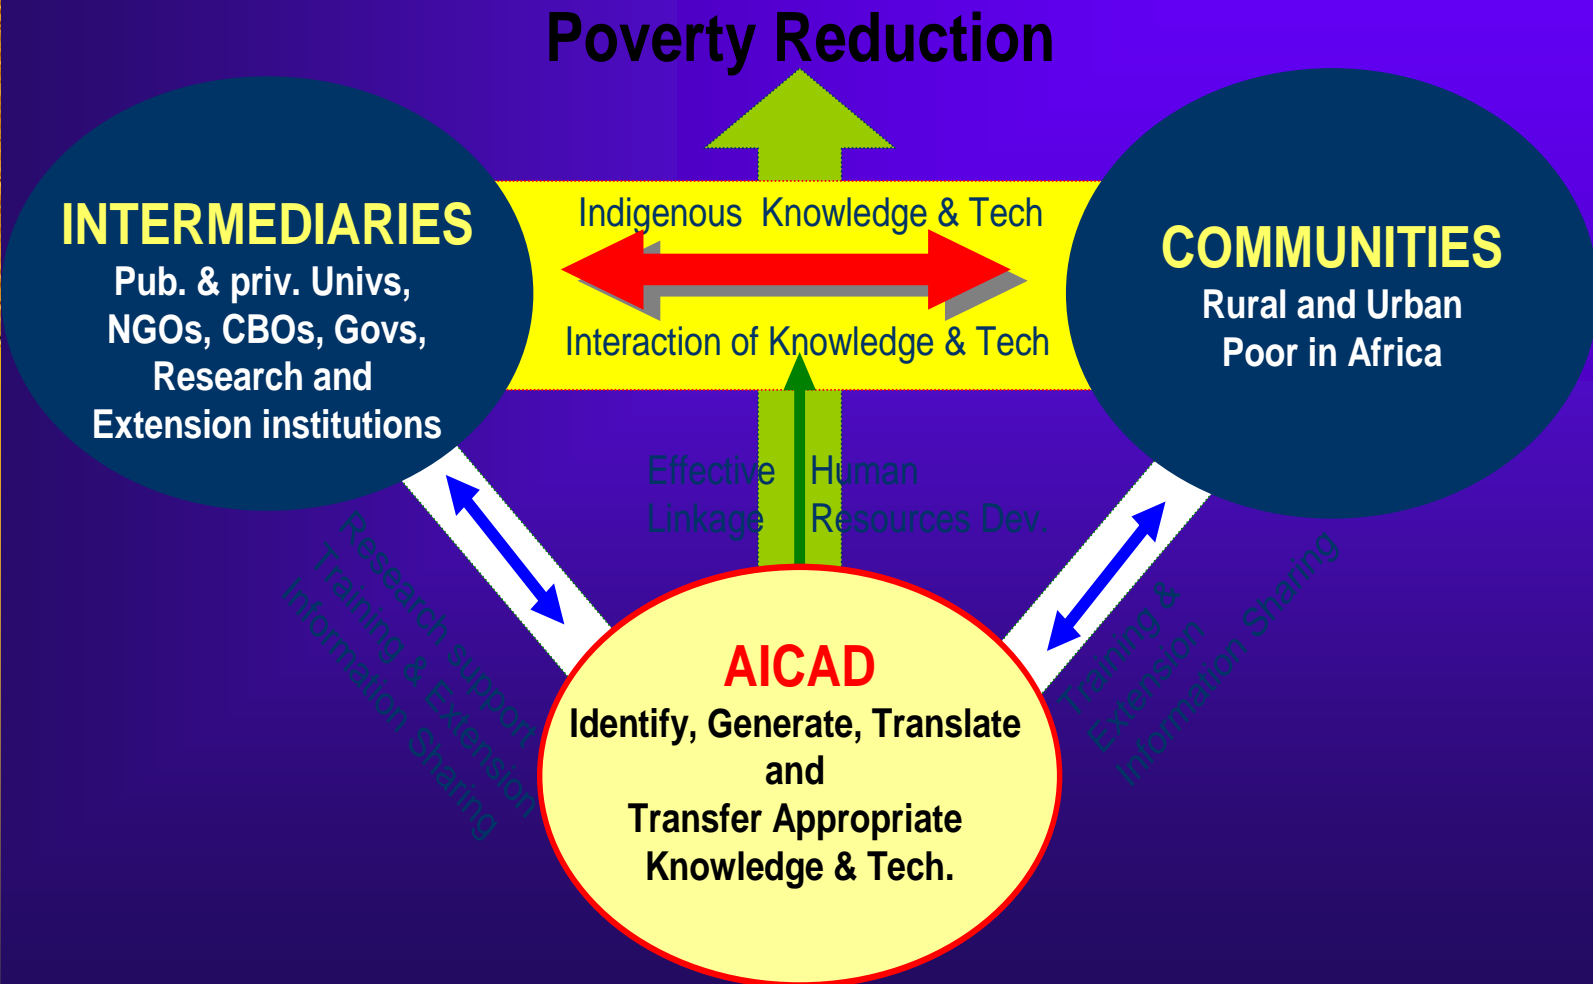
Poverty Reduction

INTERMEDIARIES
Pub. & priv. Univs, NGOs, CBOs, Govs, Research and Extension institutions

Indigenous Knowledge & Tech

Interaction of Knowledge & Tech

COMMUNITIES
Rural and Urban Poor in Africa

Effective Linkage

Human Resources Dev.

Research support
Training & Extension
Information Sharing

Training &
Extension
Information Sharing

AICAD
Identify, Generate, Translate and Transfer Appropriate Knowledge & Tech.